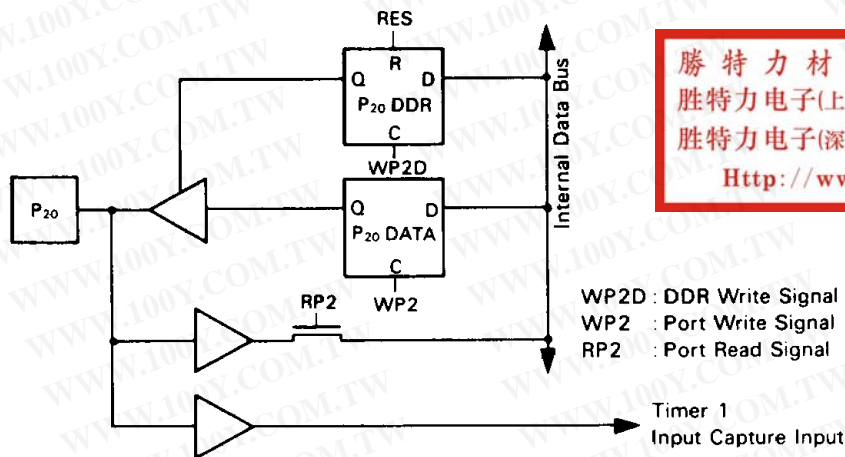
RES

Q R D
$P_{20}$ DDR
C

WP2D

$P_{20}$

Q D
$P_{20}$ DATA
C

WP2

RP2

Internal Data Bus

勝 特 力 材
胜特力电子(上
胜特力电子(深
Http://ww

WP2D : DDR Write Signal
WP2 : Port Write Signal
RP2 : Port Read Signal

Timer 1
Input Capture Input

WWW.100Y.COM.TW